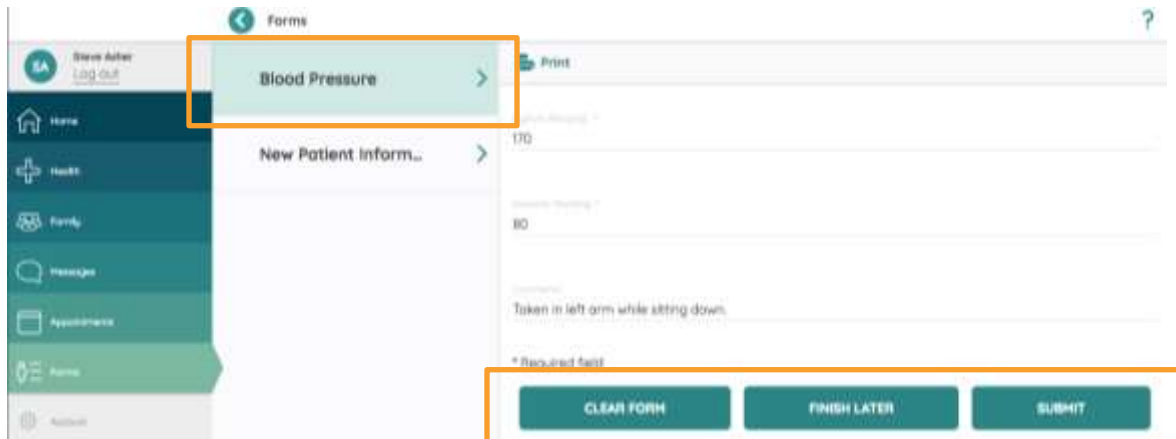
Forms

?

SA

Steve Asher

Log out

Home

Health

Family

Messages

Appointments

Forms

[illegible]

Blood Pressure

New Patient Inform...

Print

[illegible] *

170

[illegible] *

80

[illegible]

Taken in left arm while sitting down.

* Required field

CLEAR FORM

FINISH LATER

SUBMIT